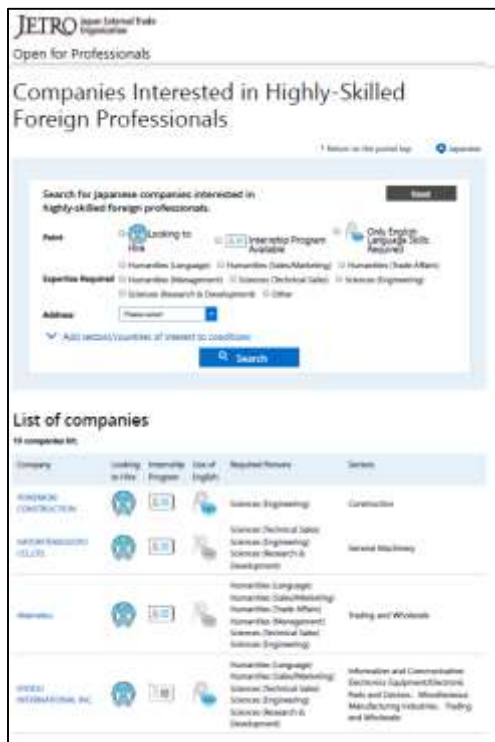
JETRO Japan External Trade Organization

Open for Professionals

Companies Interested in Highly-Skilled Foreign Professionals

Return to the portal top   Japanese

Search for Japanese companies interested in highly-skilled foreign professionals.

Reset

Point: Looking to Hire   Internship Program Available   Only English Language Skills Required

Expertise Required: Humanities (Language)   Humanities (Sales/Marketing)   Humanities (Trade Affairs)   Humanities (Management)   Sciences (Technical Sales)   Sciences (Engineering)   Sciences (Research & Development)   Other

Address: Please select

Add sectors/countries of interest to conditions

Search

List of companies

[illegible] companies hit.

| Company | Looking to Hire | Internship Program | Use of English | Required Persons | Sectors |
|---|---|---|---|---|---|
| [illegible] CONSTRUCTION | | | | Sciences (Engineering) | Construction |
| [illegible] CO.,LTD. | | | | Sciences (Technical Sales) Sciences (Engineering) Sciences (Research & Development) | General Machinery |
| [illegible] | | | | Humanities (Language) Humanities (Sales/Marketing) Humanities (Trade Affairs) Humanities (Management) Sciences (Technical Sales) Sciences (Engineering) | Trading and Wholesale |
| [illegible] INTERNATIONAL INC. | | | | Humanities (Language) Humanities (Sales/Marketing) Sciences (Technical Sales) Sciences (Engineering) Sciences (Research & Development) | Information and Communication Electronics Equipment/Electronic Parts and Devices Miscellaneous Manufacturing Industries Trading and Wholesale |